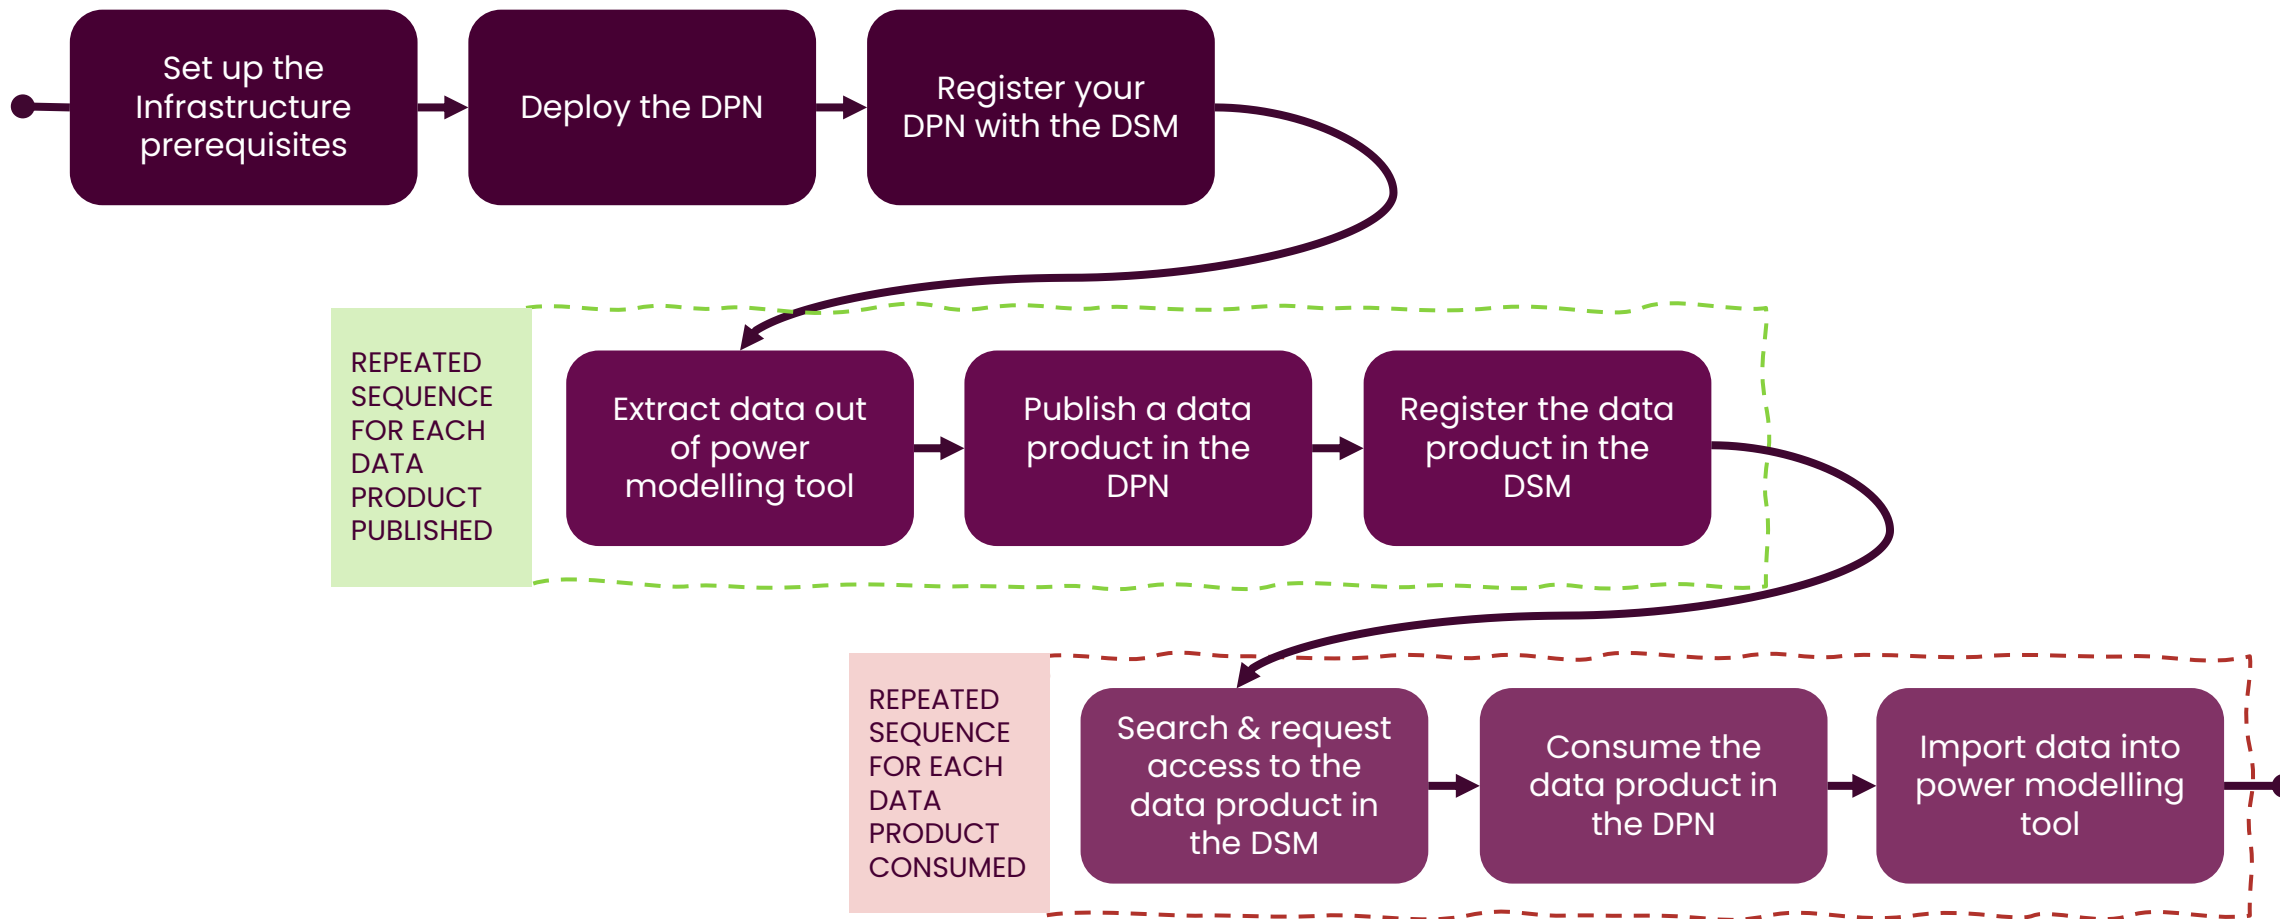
Set up the Infrastructure prerequisites

Deploy the DPN

Register your DPN with the DSM

REPEATED SEQUENCE FOR EACH DATA PRODUCT PUBLISHED

Extract data out of power modelling tool

Publish a data product in the DPN

Register the data product in the DSM

REPEATED SEQUENCE FOR EACH DATA PRODUCT CONSUMED

Search & request access to the data product in the DSM

Consume the data product in the DPN

Import data into power modelling tool